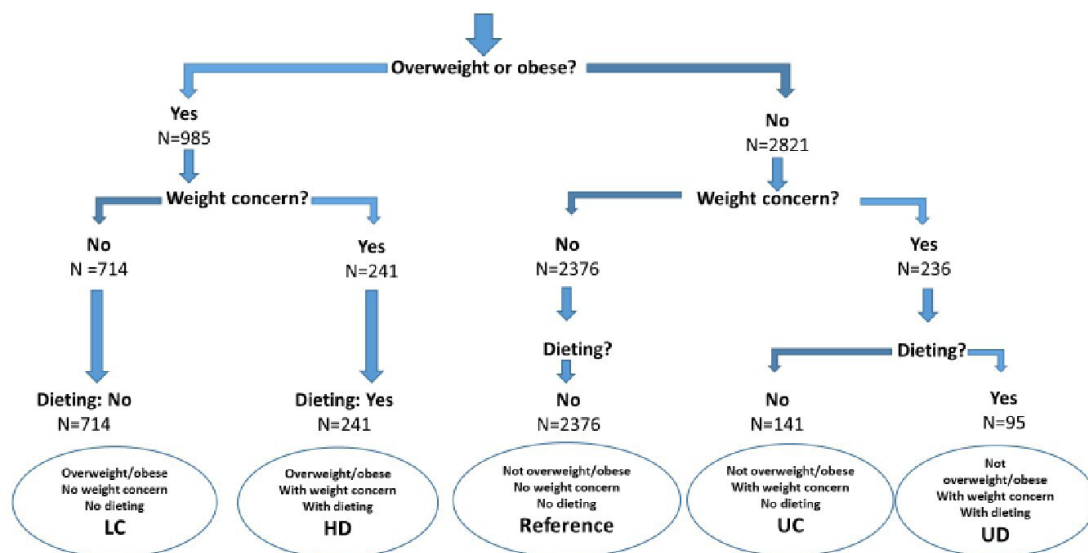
Overweight or obese?

Yes
N=985

Weight concern?

No
N =714

Dieting: No
N=714

Overweight/obese
No weight concern
No dieting
LC

Yes
N=241

Dieting: Yes
N=241

Overweight/obese
With weight concern
With dieting
HD

No
N=2821

Weight concern?

No
N=2376

Dieting?

No
N=2376

Not overweight/obese
No weight concern
No dieting
Reference

Yes
N=236

Dieting?

No
N=141

Not overweight/obese
With weight concern
No dieting
UC

Yes
N=95

Not
overweight/obese
With weight concern
With dieting
UD